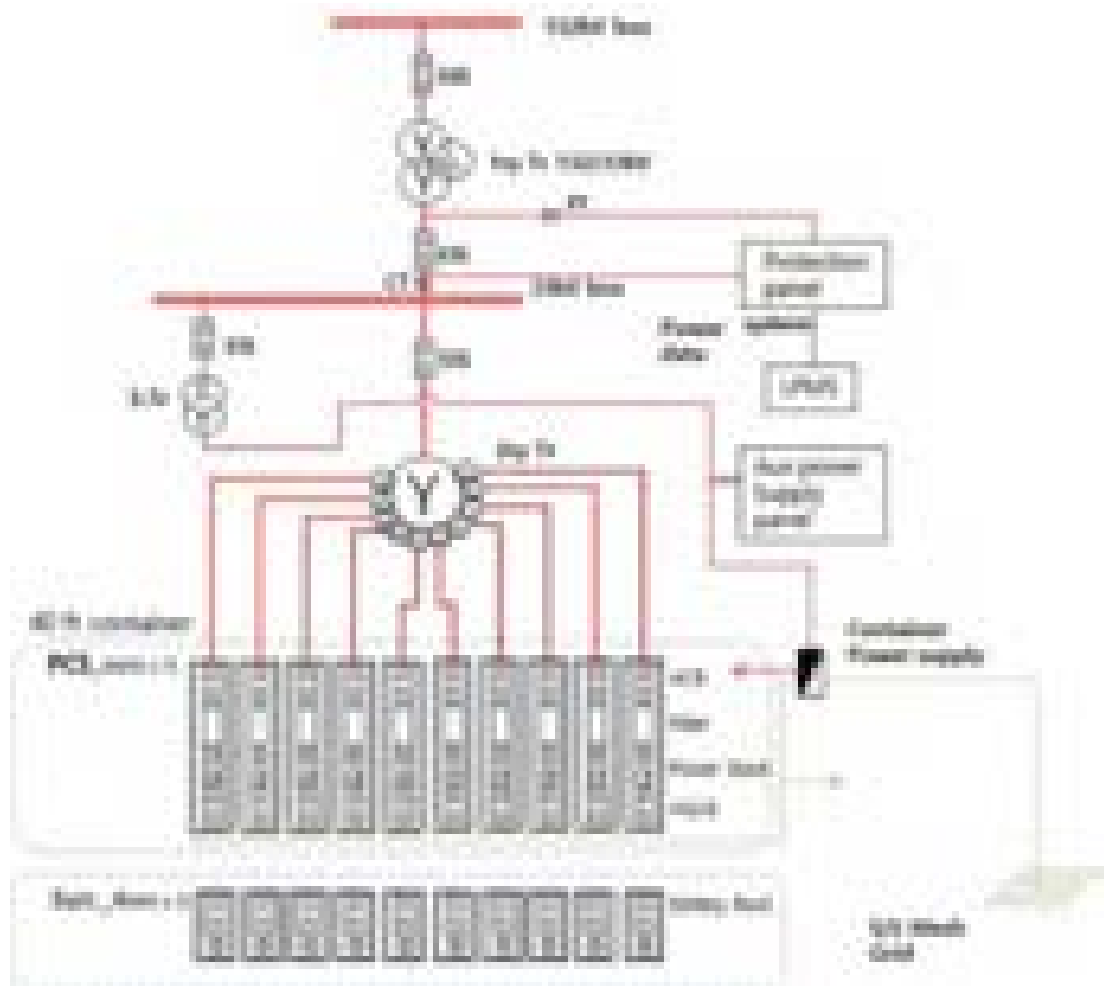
132kV bus

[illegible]

Yup Tr 132/33kV

PT

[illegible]

Protection panel

CT

33kV bus

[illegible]

Power data

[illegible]

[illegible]

UPS

Aux Tr

Stp Tr

Aux power Supply panel

40 ft container

PCS_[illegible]

Container Power supply

ACB

Filter

Power Sect

Input

Batt_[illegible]

Battery Rack

SS Mesh Grid